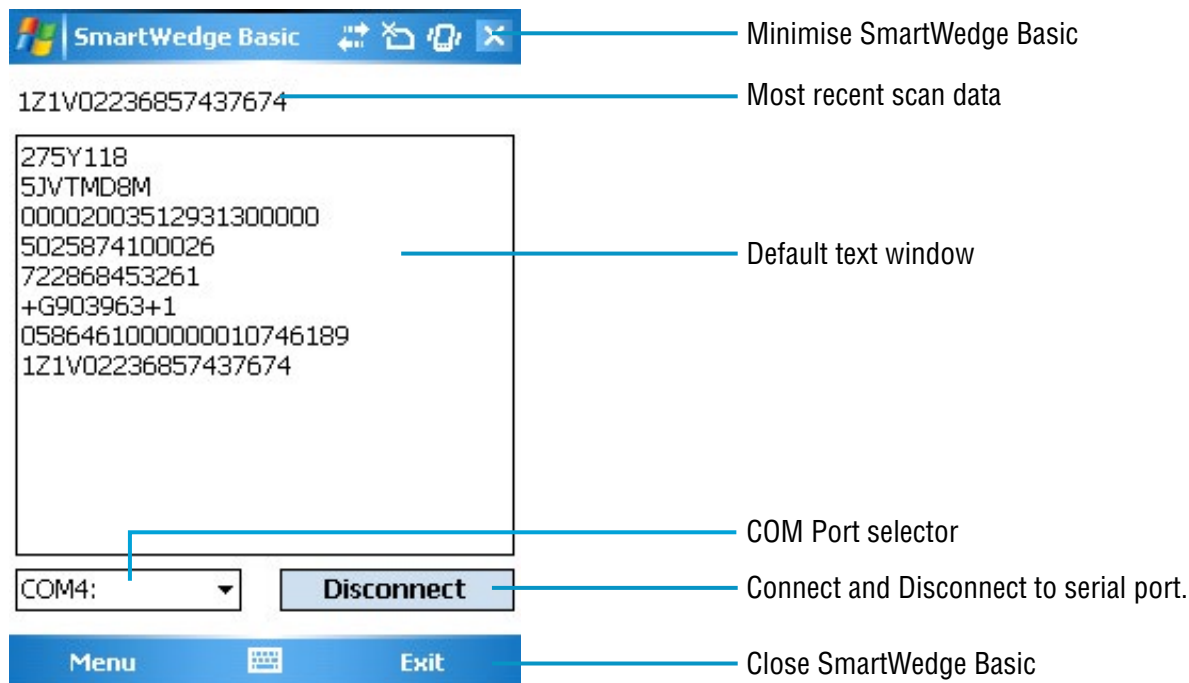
SmartWedge Basic

Minimise SmartWedge Basic

1Z1V02236857437674

Most recent scan data

275Y118
5JVTMD8M
00002003512931300000
5025874100026
722868453261
+G903963+1
0586461000000010746189
1Z1V02236857437674

Default text window

COM Port selector

COM4:

Disconnect

Connect and Disconnect to serial port.

Menu

Exit

Close SmartWedge Basic